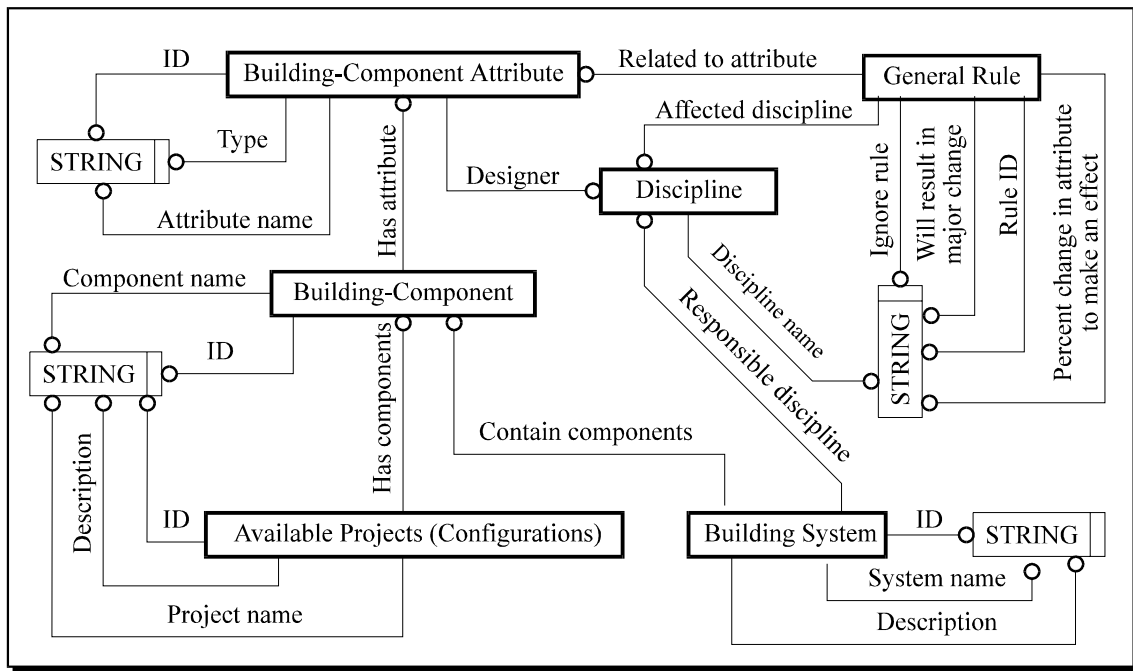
ID
Building-Component Attribute
Related to attribute
General Rule
STRING
Type
Affected discipline
Has attribute
Designer
Discipline
Ignore rule
Will result in major change
Rule ID
Percent change in attribute to make an effect
Attribute name
Discipline name
Component name
Building-Component
Responsible discipline
STRING
ID
Has components
STRING
Contain components
Description
ID
Available Projects (Configurations)
Building System
ID
STRING
System name
Project name
Description